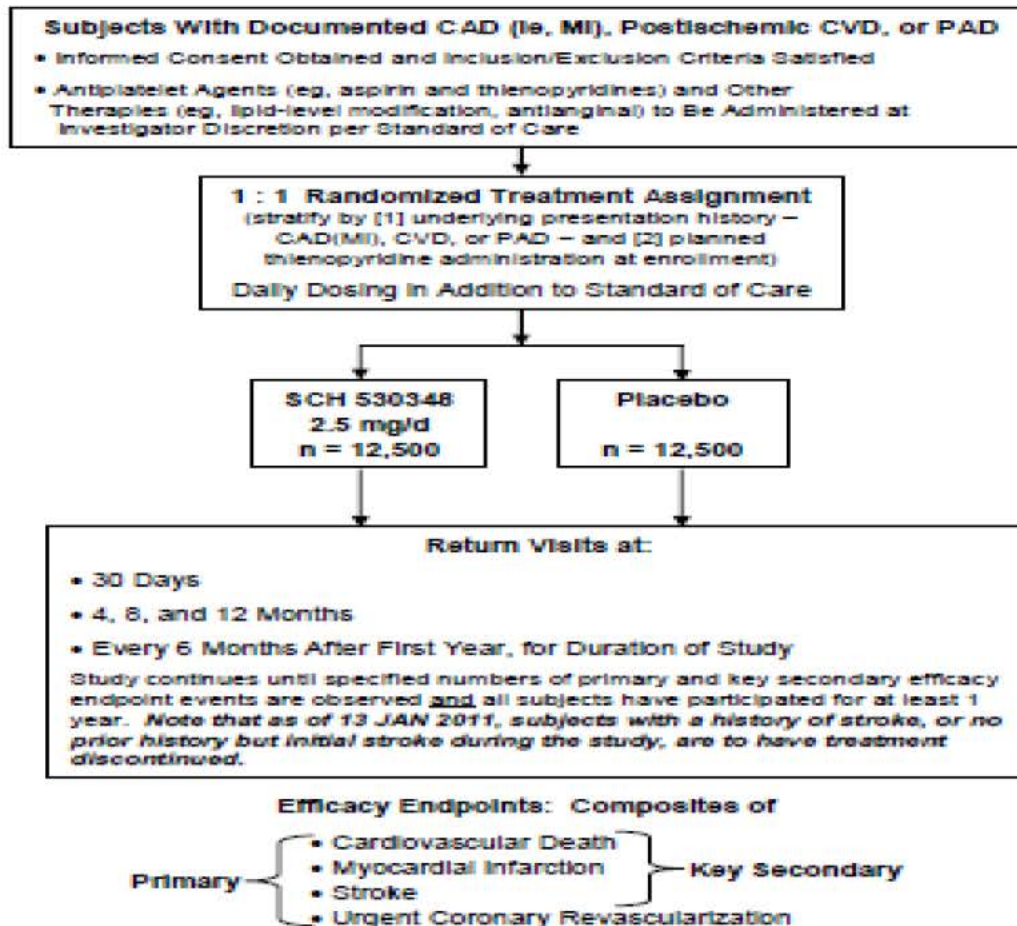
Subjects With Documented CAD (ie, MI), Postischemic CVD, or PAD

• Informed Consent Obtained and Inclusion/Exclusion Criteria Satisfied

• Antiplatelet Agents (eg, aspirin and thienopyridines) and Other Therapies (eg, lipid-level modification, antianginal) to Be Administered at Investigator Discretion per Standard of Care

1 : 1 Randomized Treatment Assignment

(stratify by [1] underlying presentation history – CAD(MI), CVD, or PAD – and [2] planned thienopyridine administration at enrollment)

Daily Dosing in Addition to Standard of Care

SCH 530348
2.5 mg/d
n = 12,500

Placebo

n = 12,500

Return Visits at:

• 30 Days

• 4, 8, and 12 Months

• Every 6 Months After First Year, for Duration of Study

Study continues until specified numbers of primary and key secondary efficacy endpoint events are observed and all subjects have participated for at least 1 year. Note that as of 13 JAN 2011, subjects with a history of stroke, or no prior history but initial stroke during the study, are to have treatment discontinued.

Efficacy Endpoints: Composites of

Primary

• Cardiovascular Death
• Myocardial Infarction
• Stroke
• Urgent Coronary Revascularization

Key Secondary